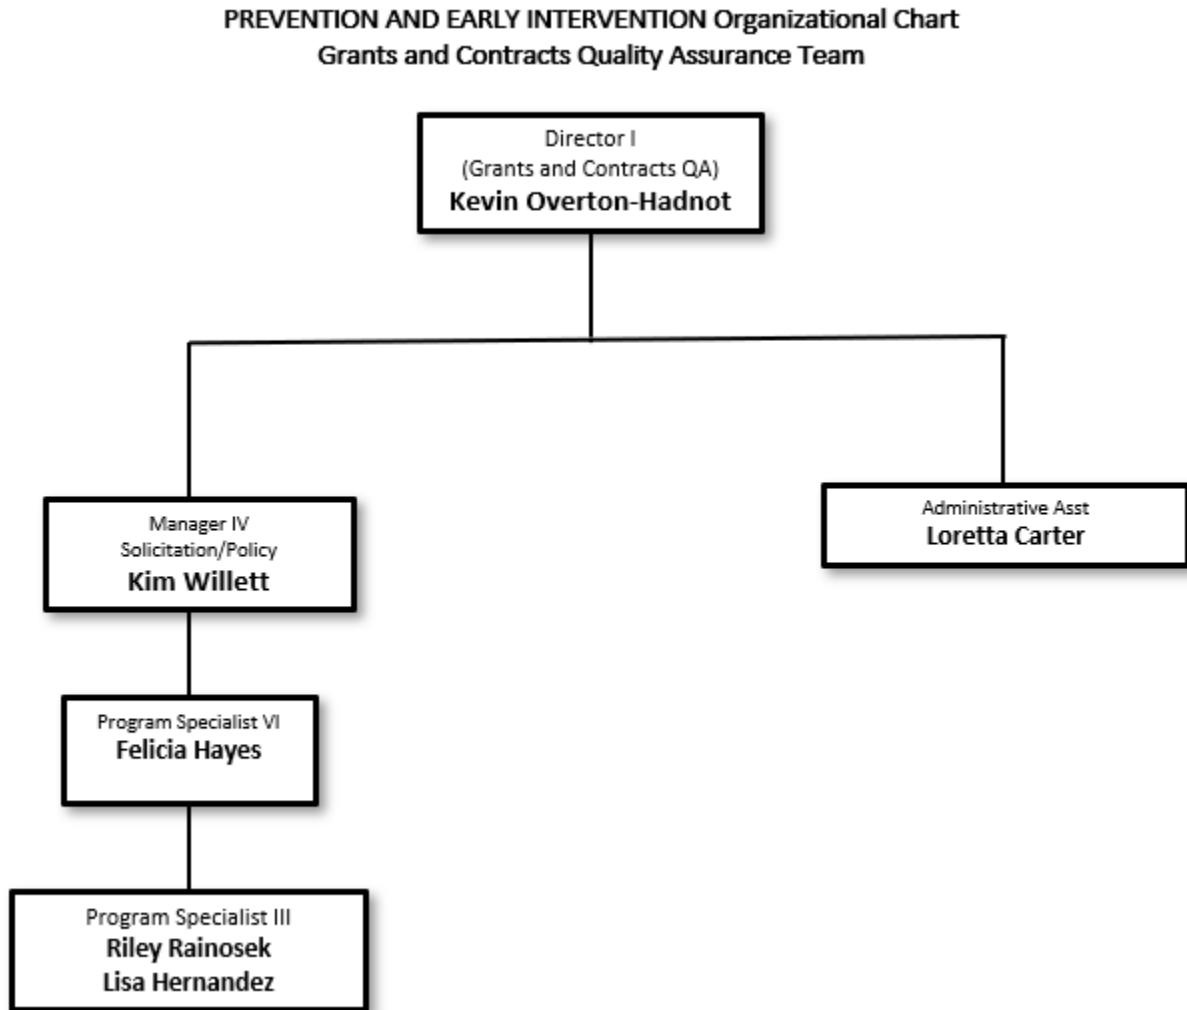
PREVENTION AND EARLY INTERVENTION Organizational Chart
Grants and Contracts Quality Assurance Team

Director I
(Grants and Contracts QA)
Kevin Overton-Hadnot

Manager IV
Solicitation/Policy
Kim Willett

Administrative Asst
Loretta Carter

Program Specialist VI
Felicia Hayes

Program Specialist III
Riley Rainosek
Lisa Hernandez